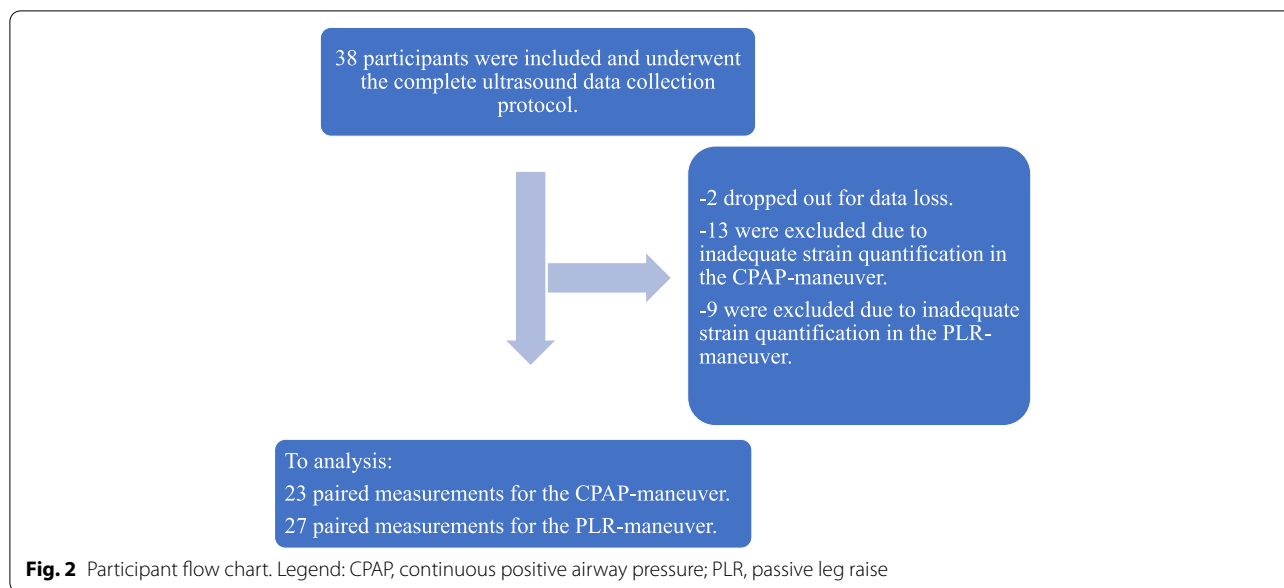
38 participants were included and underwent the complete ultrasound data collection protocol.

-2 dropped out for data loss.

-13 were excluded due to inadequate strain quantification in the CPAP-maneuver.

-9 were excluded due to inadequate strain quantification in the PLR-maneuver.

To analysis:

23 paired measurements for the CPAP-maneuver.

27 paired measurements for the PLR-maneuver.

**Fig. 2** Participant flow chart. Legend: CPAP, continuous positive airway pressure; PLR, passive leg raise